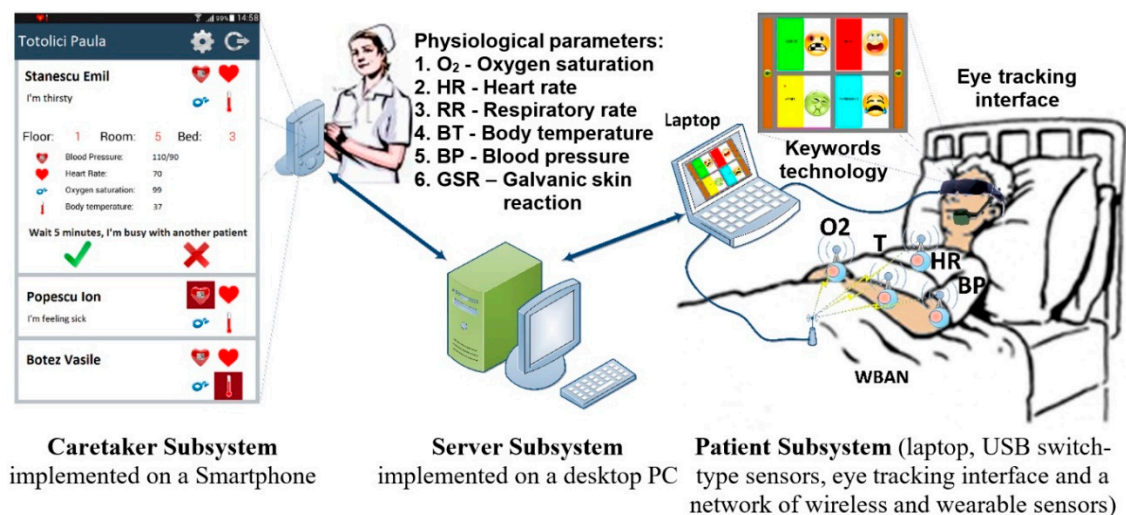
99% 14:58

Totolici Paula

Stanescu Emil

I'm thirsty

Floor: 1 Room: 5 Bed: 3

Blood Pressure: 110/90

Heart Rate: 70

Oxygen saturation: 99

Body temperature: 37

Wait 5 minutes, I'm busy with another patient

Popescu Ion

I'm feeling sick

Botez Vasile

Physiological parameters:
1. $O_2$ - Oxygen saturation
2. HR - Heart rate
3. RR - Respiratory rate
4. BT - Body temperature
5. BP - Blood pressure
6. GSR – Galvanic skin reaction

Laptop

Keywords technology

Eye tracking interface

O2

T

HR

BP

WBAN

**Caretaker Subsystem** implemented on a Smartphone

**Server Subsystem** implemented on a desktop PC

**Patient Subsystem** (laptop, USB switch-type sensors, eye tracking interface and a network of wireless and wearable sensors)